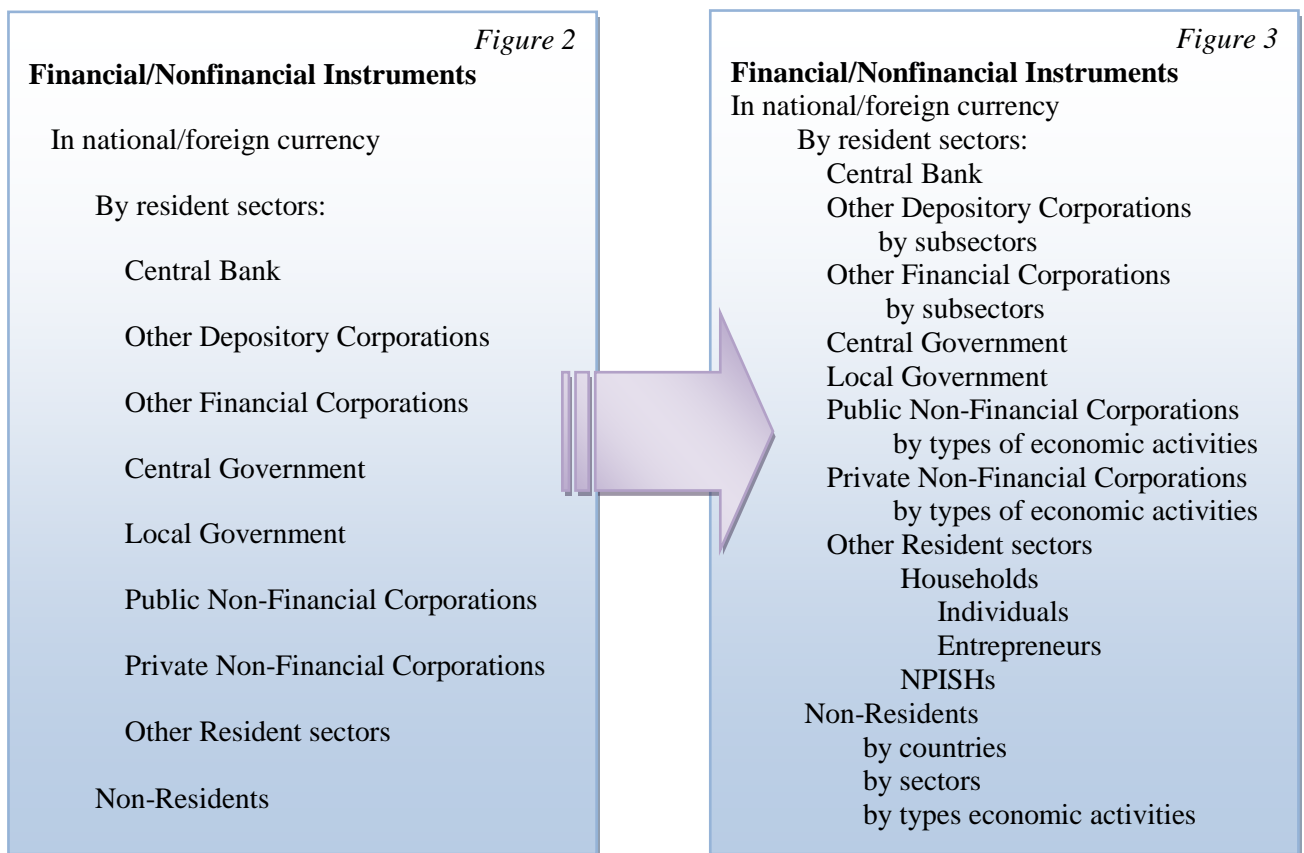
Figure 2

**Financial/Nonfinancial Instruments**

In national/foreign currency

By resident sectors:

Central Bank

Other Depository Corporations

Other Financial Corporations

Central Government

Local Government

Public Non-Financial Corporations

Private Non-Financial Corporations

Other Resident sectors

Non-Residents

Figure 3

**Financial/Nonfinancial Instruments**

In national/foreign currency

By resident sectors:

Central Bank

Other Depository Corporations

by subsectors

Other Financial Corporations

by subsectors

Central Government

Local Government

Public Non-Financial Corporations

by types of economic activities

Private Non-Financial Corporations

by types of economic activities

Other Resident sectors

Households

Individuals

Entrepreneurs

NPISHs

Non-Residents

by countries

by sectors

by types economic activities